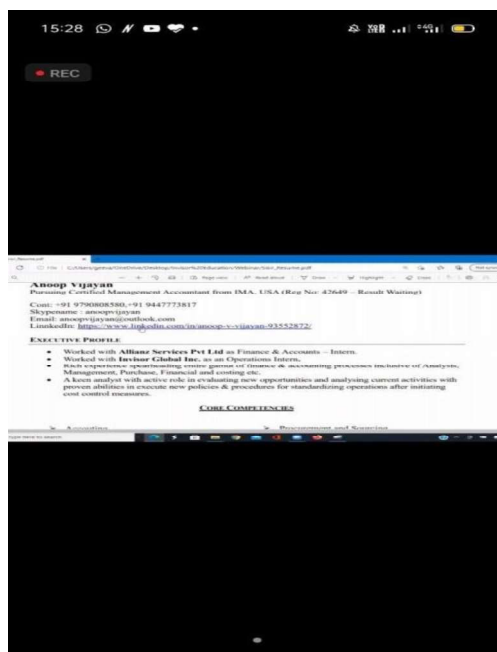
15:28

REC

Anoop Vijayan
Pursuing Certified Management Accountant from IMA, USA (Reg No: 42649 – Result Waiting)

Cont: +91 9790808580, +91 9447773817
Skypename : anoopvijayan
Email: anoopvijayan@outlook.com
LinkedIn: https://www.linkedin.com/in/anoop-v-vijayan-93552872/

EXECUTIVE PROFILE

• Worked with Allianz Services Pvt Ltd as Finance & Accounts – Intern.
• Worked with Invisor Global Inc. as an Operations Intern.
• Rich experience spearheading entire gamut of finance & accounting processes inclusive of Analysis, Management, Purchase, Financial and costing etc.
• A keen analyst with active role in evaluating new opportunities and analysing current activities with proven abilities in execute new policies & procedures for standardizing operations after initiating cost control measures.

CORE COMPETENCIES

➢ Accounting
➢ Procurement and Sourcing

Type here to search